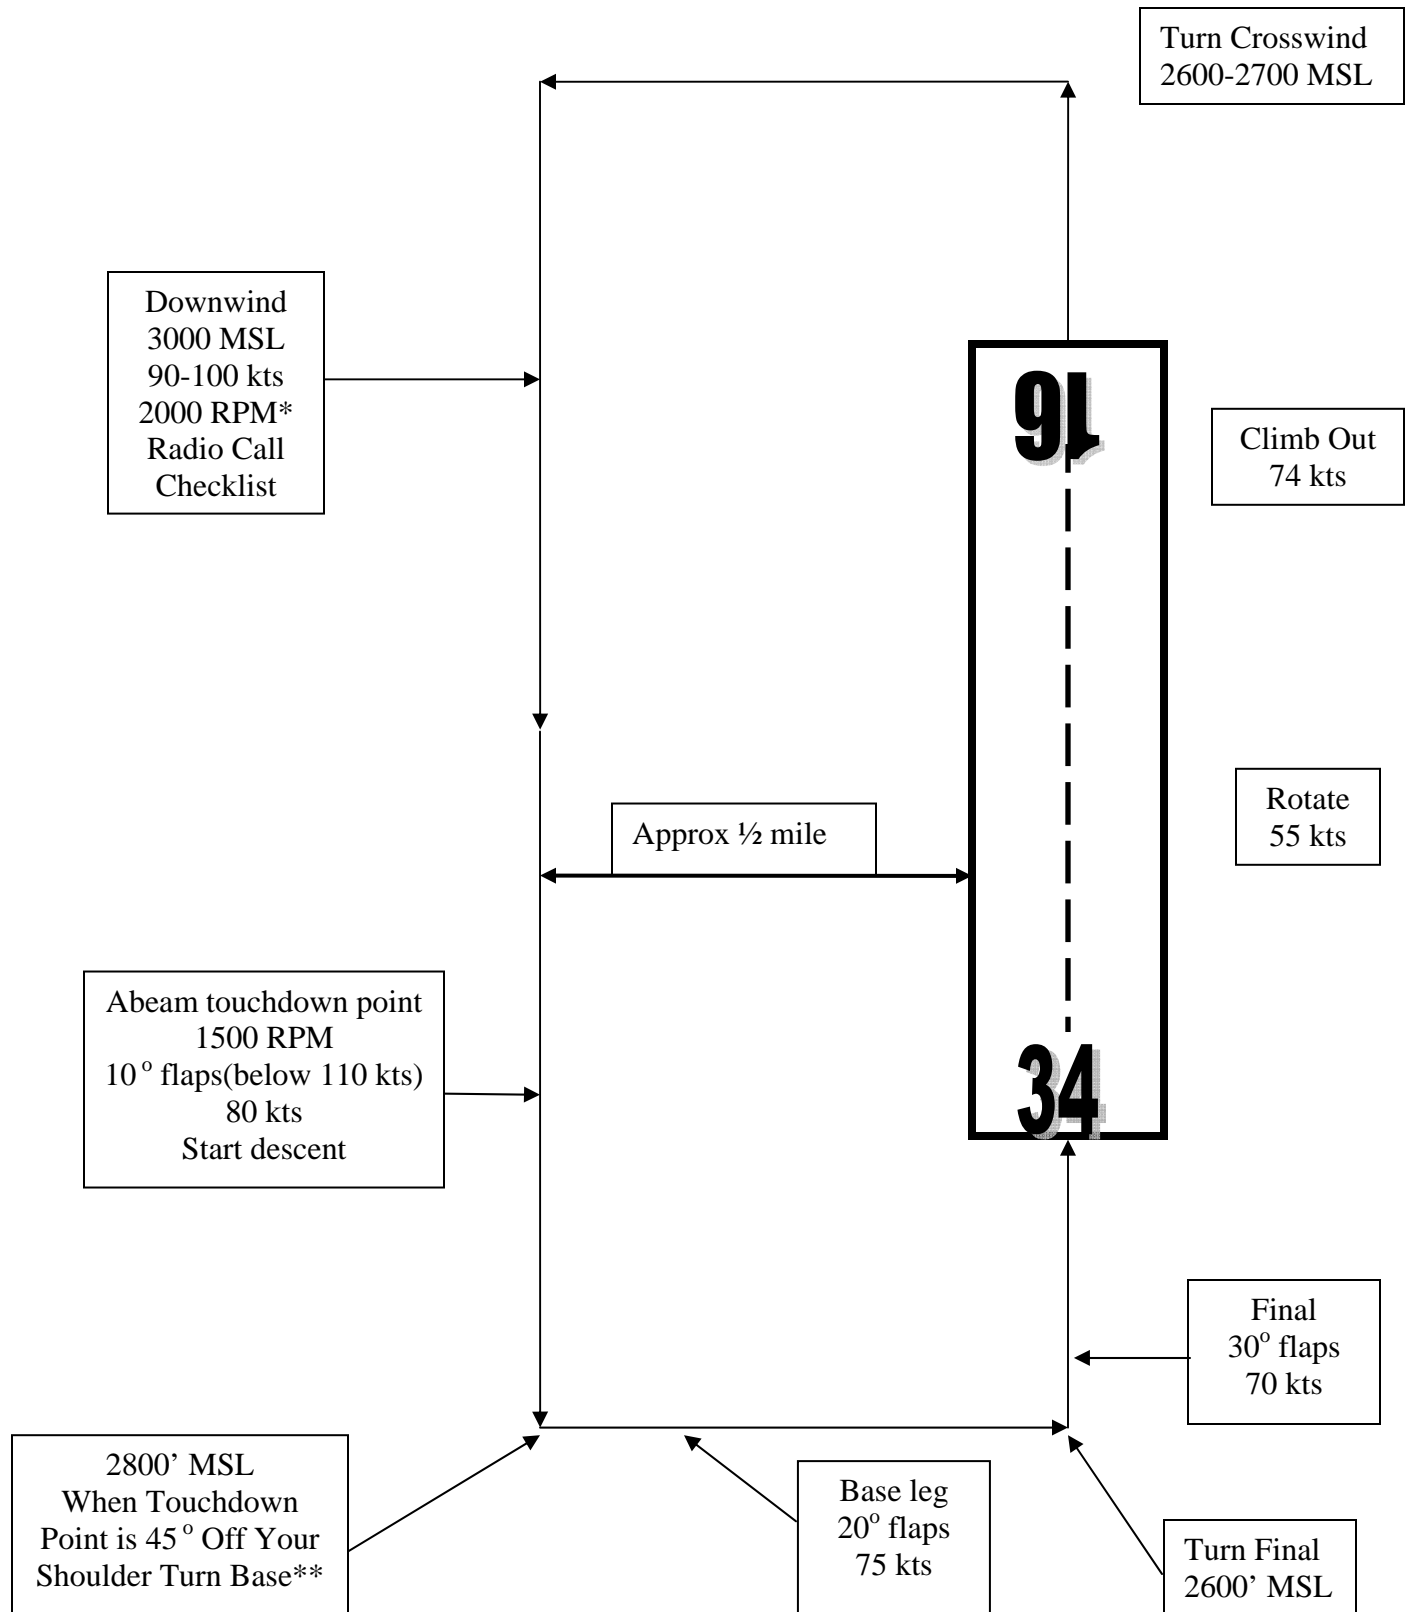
Turn Crosswind
2600-2700 MSL

Downwind
3000 MSL
90-100 kts
2000 RPM*
Radio Call
Checklist

16

Climb Out
74 kts

Rotate
55 kts

Approx ½ mile

Abeam touchdown point
1500 RPM
$10^{o}$ flaps(below 110 kts)
80 kts
Start descent

34

Final
$30^{o}$ flaps
70 kts

2800’ MSL
When Touchdown
Point is $45^{o}$ Off Your
Shoulder Turn Base**

Base leg
$20^{o}$ flaps
75 kts

Turn Final
2600’ MSL